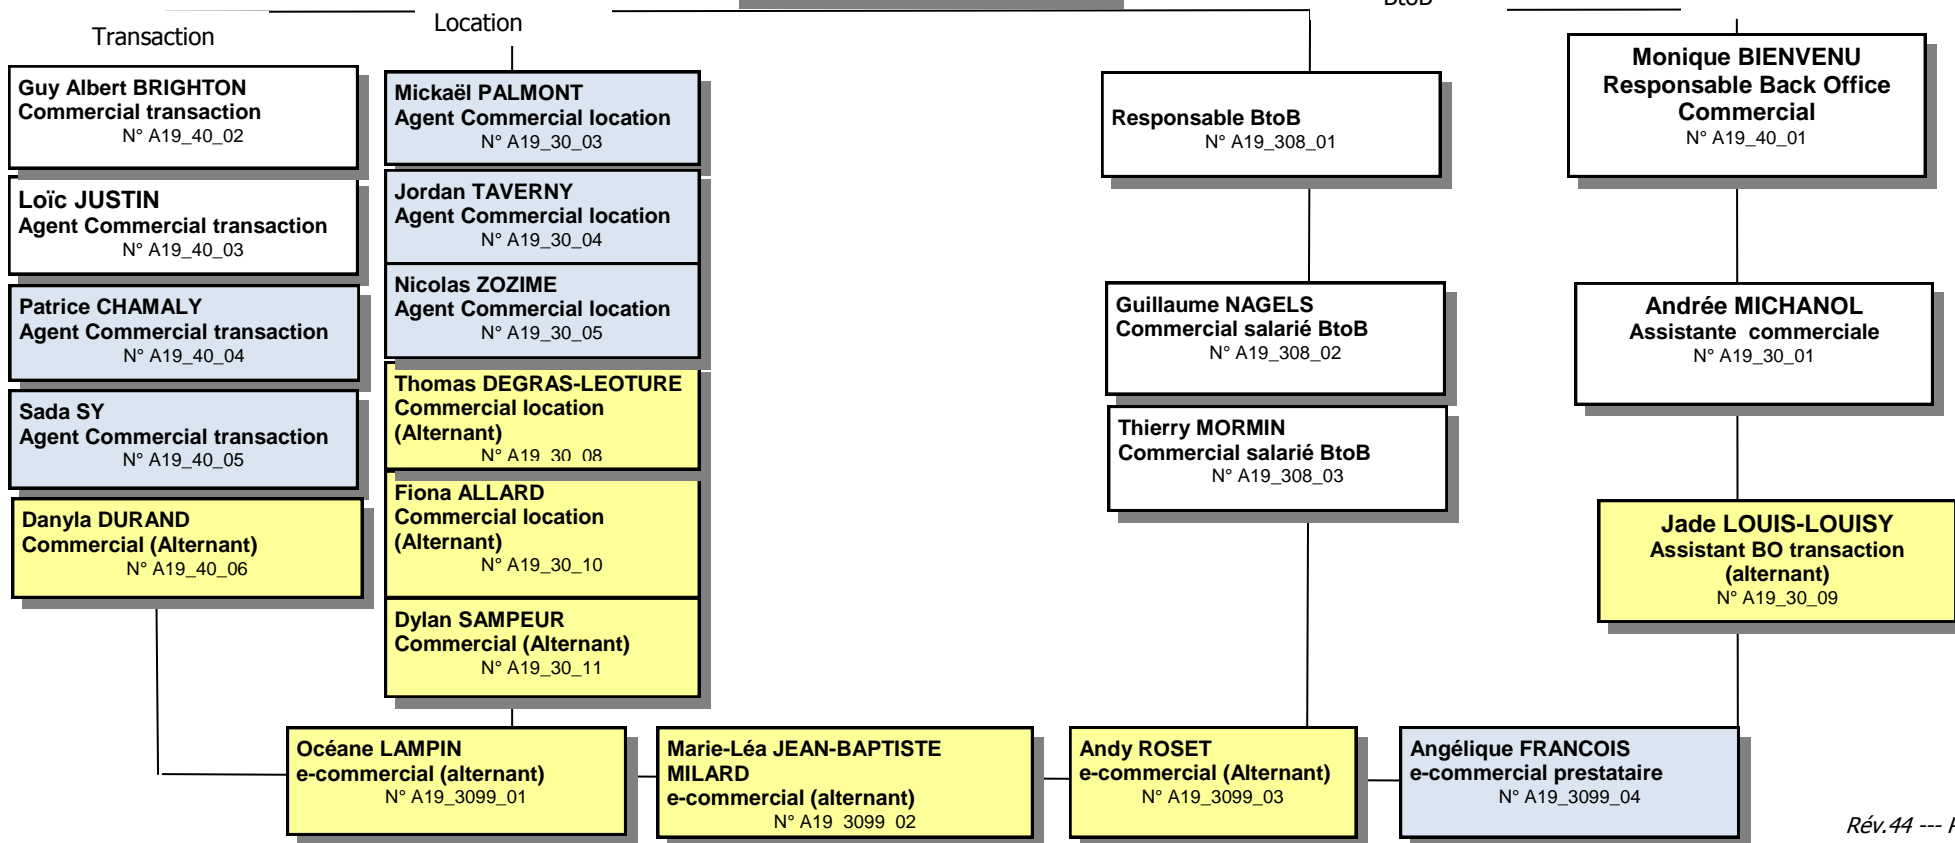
Transaction

Location

BtoB

Guy Albert BRIGHTON
Commercial transaction
N° A19_40_02

Loïc JUSTIN
Agent Commercial transaction
N° A19_40_03

Patrice CHAMALY
Agent Commercial transaction
N° A19_40_04

Sada SY
Agent Commercial transaction
N° A19_40_05

Danyla DURAND
Commercial (Alternant)
N° A19_40_06

Mickaël PALMONT
Agent Commercial location
N° A19_30_03

Jordan TAVERNY
Agent Commercial location
N° A19_30_04

Nicolas ZOZIME
Agent Commercial location
N° A19_30_05

Thomas DEGRAS-LEOTURE
Commercial location
(Alternant)
N° A19_30_08

Fiona ALLARD
Commercial location
(Alternant)
N° A19_30_10

Dylan SAMPEUR
Commercial (Alternant)
N° A19_30_11

Responsable BtoB
N° A19_308_01

Guillaume NAGELS
Commercial salarié BtoB
N° A19_308_02

Thierry MORMIN
Commercial salarié BtoB
N° A19_308_03

Monique BIENVENU
Responsable Back Office
Commercial
N° A19_40_01

Andrée MICHANOL
Assistante commerciale
N° A19_30_01

Jade LOUIS-LOUISY
Assistant BO transaction
(alternant)
N° A19_30_09

Océane LAMPIN
e-commercial (alternant)
N° A19_3099_01

Marie-Léa JEAN-BAPTISTE
MILARD
e-commercial (alternant)
N° A19_3099_02

Andy ROSET
e-commercial (Alternant)
N° A19_3099_03

Angélique FRANCOIS
e-commercial prestataire
N° A19_3099_04

Rév.44 --- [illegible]